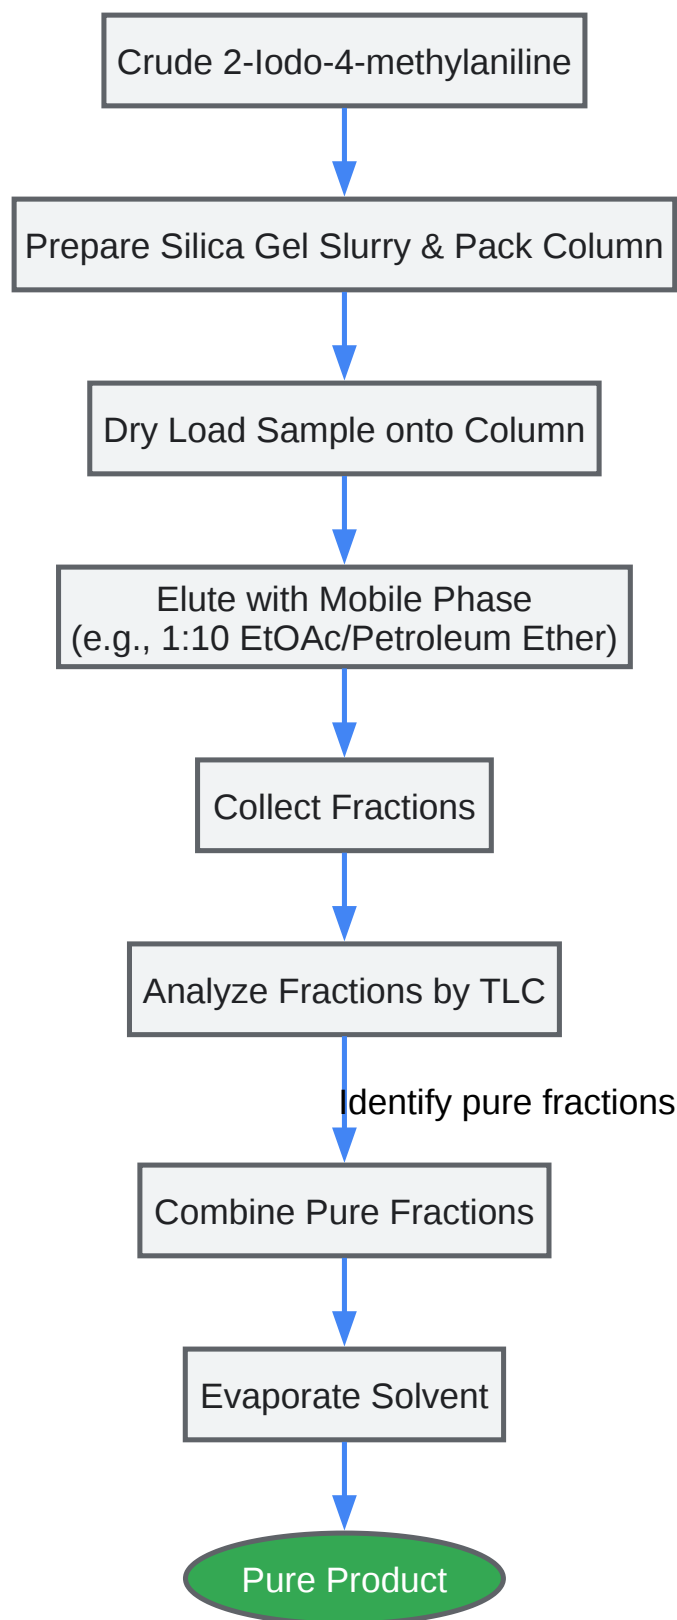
Crude 2-Iodo-4-methylaniline

Prepare Silica Gel Slurry & Pack Column

Dry Load Sample onto Column

Elute with Mobile Phase
(e.g., 1:10 EtOAc/Petroleum Ether)

Collect Fractions

Analyze Fractions by TLC

Identify pure fractions

Combine Pure Fractions

Evaporate Solvent

Pure Product